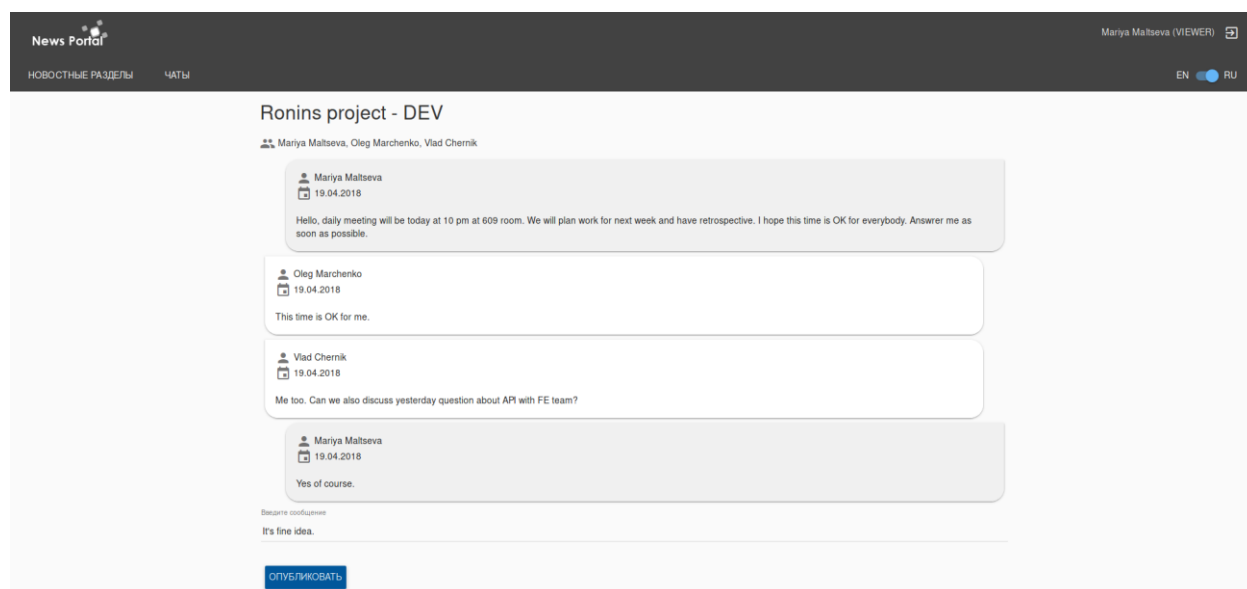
News Portal

Mariya Maltseva (VIEWER)

НОВОСТНЫЕ РАЗДЕЛЫ ЧАТЫ

EN RU

Ronins project - DEV

Mariya Maltseva, Oleg Marchenko, Vlad Chernik

Mariya Maltseva
19.04.2018

Hello, daily meeting will be today at 10 pm at 609 room. We will plan work for next week and have retrospective. I hope this time is OK for everybody. Answrer me as soon as possible.

Oleg Marchenko
19.04.2018

This time is OK for me.

Vlad Chernik
19.04.2018

Me too. Can we also discuss yesterday question about API with FE team?

Mariya Maltseva
19.04.2018

Yes of course.

Введите сообщение

It's fine idea.

ОПУБЛИКОВАТЬ